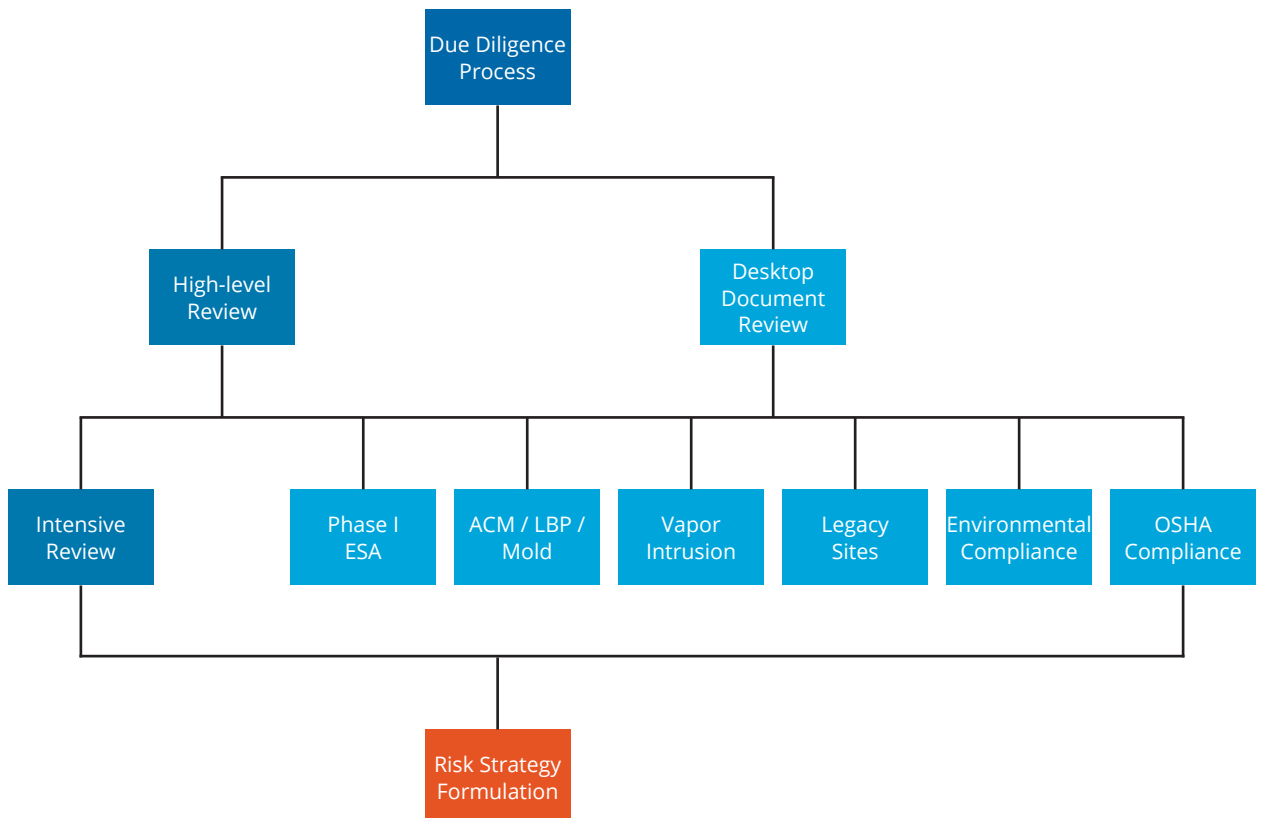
Due Diligence Process

High-level Review

Desktop Document Review

Intensive Review

Phase I ESA

ACM / LBP / Mold

Vapor Intrusion

Legacy Sites

Environmental Compliance

OSHA Compliance

Risk Strategy Formulation